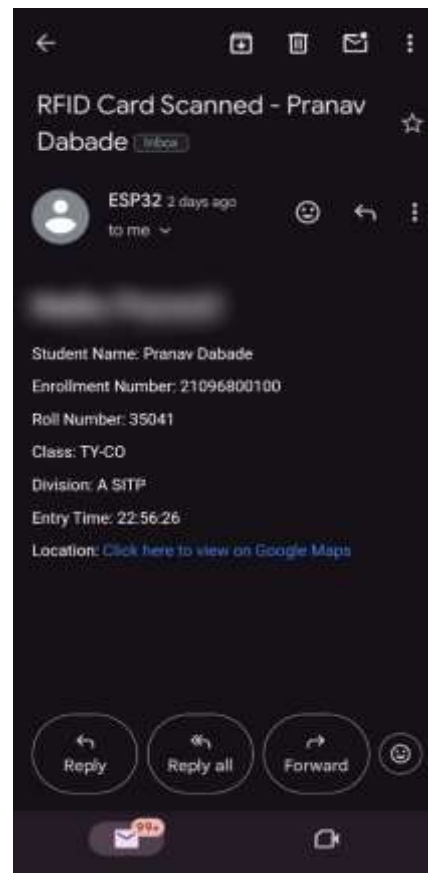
RFID Card Scanned - Pranav Dabade Inbox

ESP32 2 days ago
to me

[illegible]

Student Name: Pranav Dabade
Enrollment Number: 21096800100
Roll Number: 35041
Class: TY-CO
Division: A SITP
Entry Time: 22:56:26
Location: Click here to view on Google Maps

Reply
Reply all
Forward

99+